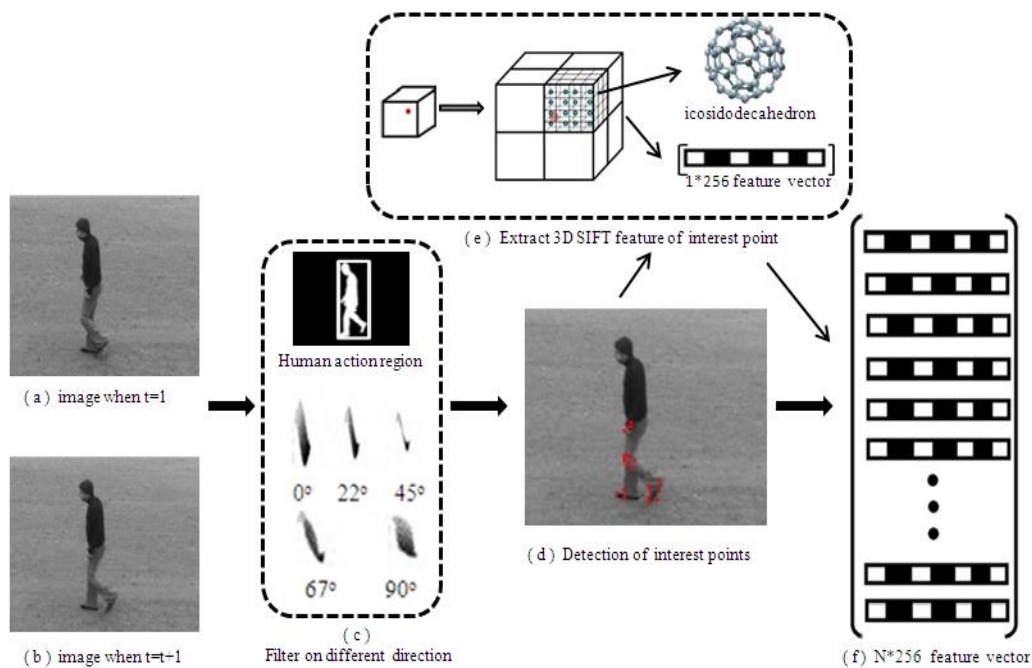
icosidodecahedron

1*256 feature vector

( e ) Extract 3D SIFT feature of interest point

( a ) image when t=1

( b ) image when t=t+1

Human action region

0° 22° 45°

67° 90°

( c )
Filter on different direction

( d ) Detection of interest points

( f ) N*256 feature vector